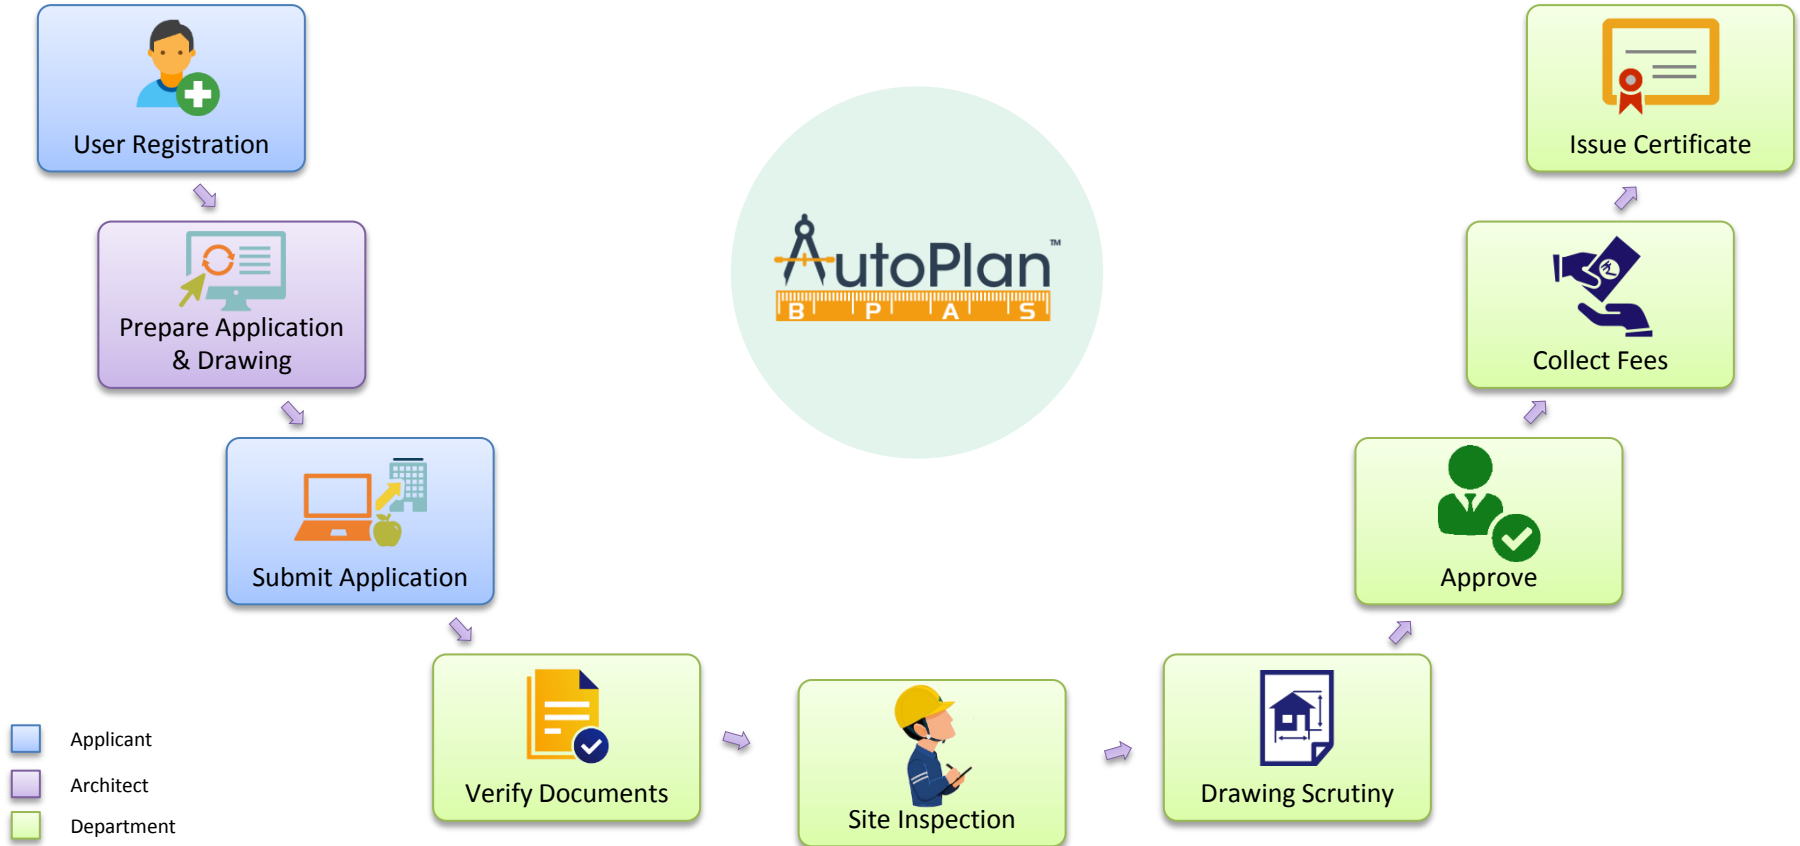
User Registration

Prepare Application & Drawing

Submit Application

Verify Documents

Site Inspection

Drawing Scrutiny

Approve

Collect Fees

Issue Certificate

AutoPlan™
B P A S

Applicant
Architect
Department